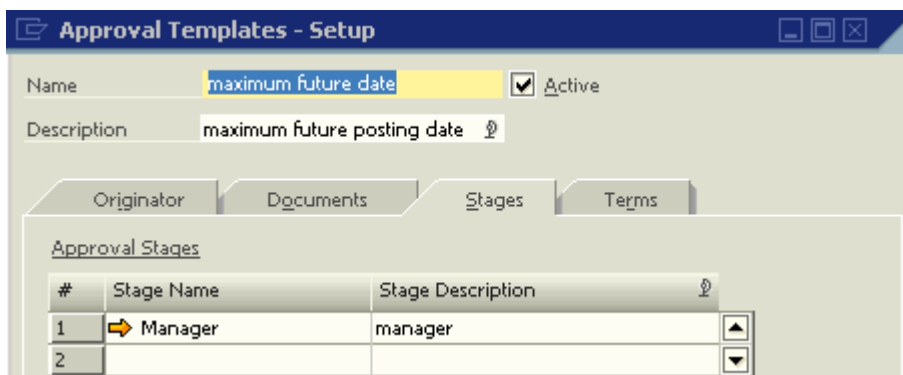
Approval Templates - Setup

Name maximum future date Active

Description maximum future posting date

Originator Documents Stages Terms

Approval Stages

| # | Stage Name | Stage Description |
|---|---|---|
| 1 | Manager | manager |
| 2 | | |